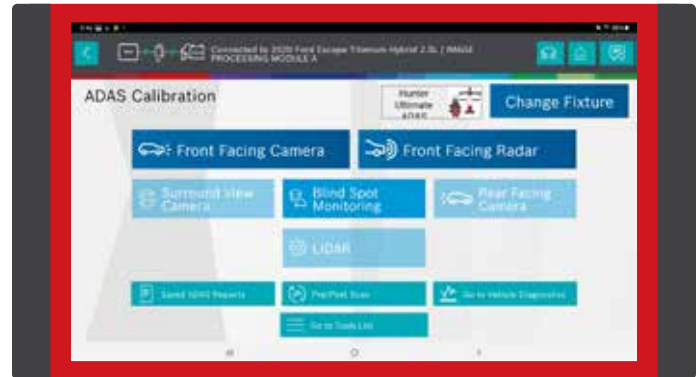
Connected to 2020 Ford Escape Titanium Hybrid 2.5L | IMAGE PROCESSING MODULE A

ADAS Calibration

Hunter Ultimate ADAS

Change Fixture

Front Facing Camera

Front Facing Radar

Surround View Camera

Blind Spot Monitoring

Rear Facing Camera

LIDAR

Saved ADAS Reports

Pre/Post Scan

Go to Vehicle Diagnostics

Go to Tools List